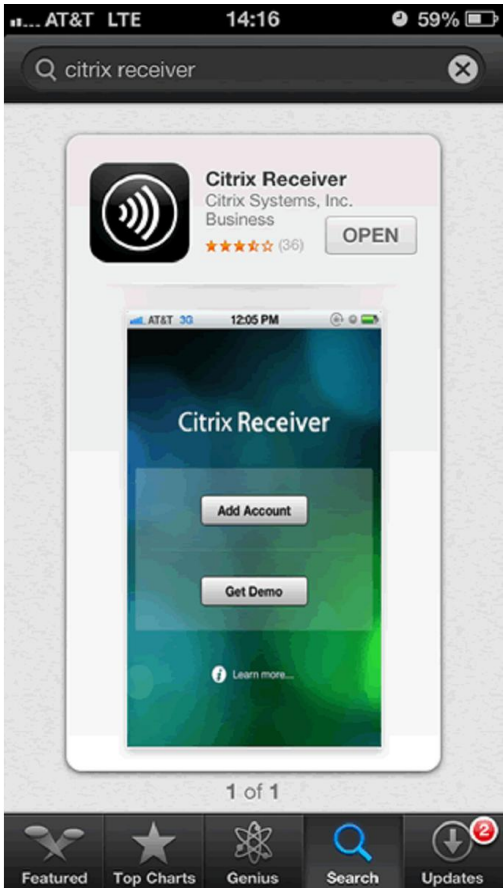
AT&T LTE 14:16 59%

citrix receiver

Citrix Receiver
Citrix Systems, Inc.
Business
(36)
OPEN

AT&T 3G 12:05 PM

Citrix Receiver

Add Account

Get Demo

Learn more...

1 of 1

Featured Top Charts Genius Search Updates 2